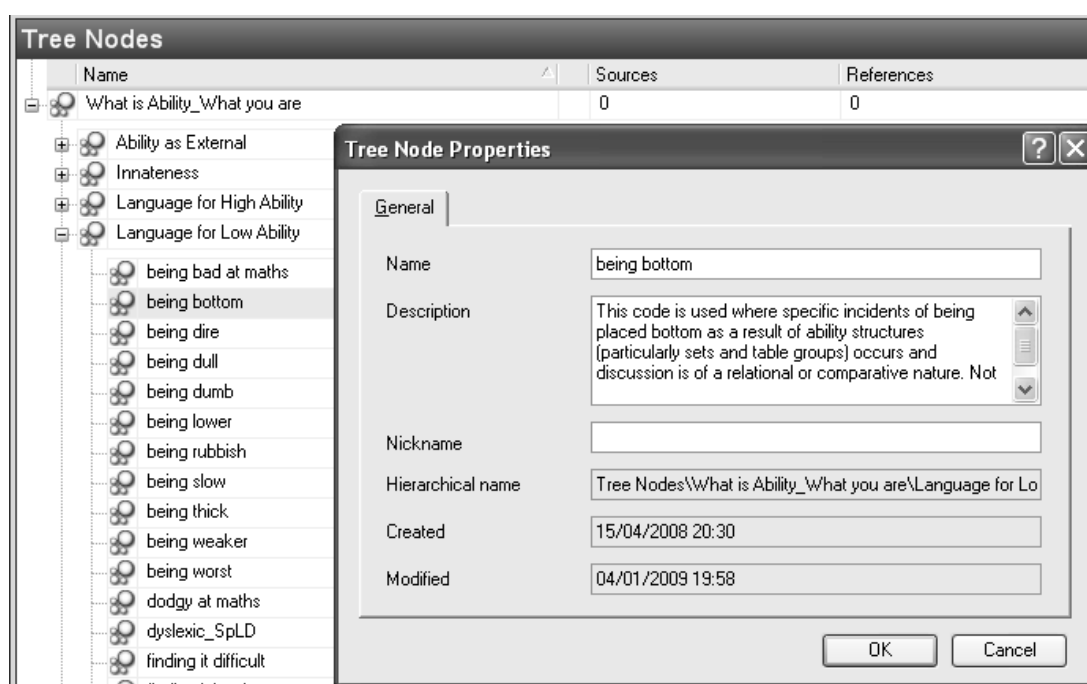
Tree Nodes

| Name | Sources | References |
|---|---|---|
| What is Ability_What you are | 0 | 0 |

Ability as External
Innateness
Language for High Ability
Language for Low Ability
being bad at maths
being bottom
being dire
being dull
being dumb
being lower
being rubbish
being slow
being thick
being weaker
being worst
dodgy at maths
dyslexic_SpLD
finding it difficult
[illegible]

Tree Node Properties

?
X

General

Name: being bottom

Description: This code is used where specific incidents of being placed bottom as a result of ability structures (particularly sets and table groups) occurs and discussion is of a relational or comparative nature. Not

Nickname:

Hierarchical name: Tree Nodes\What is Ability_What you are\Language for Lo

Created: 15/04/2008 20:30

Modified: 04/01/2009 19:58

OK
Cancel